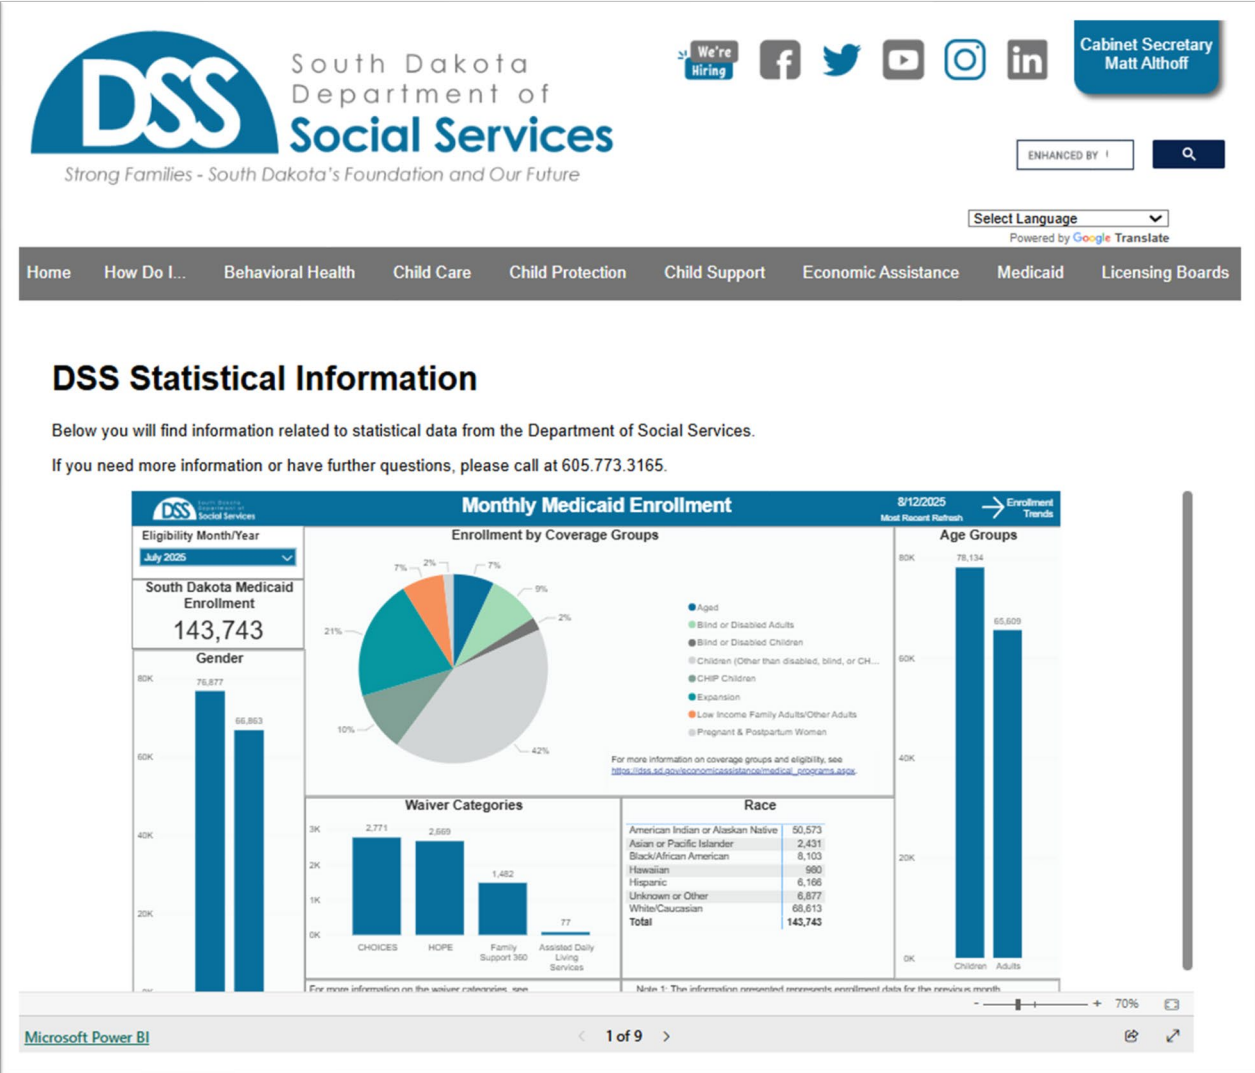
DSS South Dakota Department of Social Services

Strong Families - South Dakota's Foundation and Our Future

We're Hiring

Cabinet Secretary Matt Althoff

ENHANCED BY

Select Language

Powered by Google Translate

Home How Do I... Behavioral Health Child Care Child Protection Child Support Economic Assistance Medicaid Licensing Boards

DSS Statistical Information

Below you will find information related to statistical data from the Department of Social Services.

If you need more information or have further questions, please call at 605.773.3165.

DSS South Dakota Department of Social Services

Monthly Medicaid Enrollment

8/12/2025 Most Recent Refresh

Enrollment Trends

Eligibility Month/Year

July 2025

South Dakota Medicaid Enrollment

143,743

Gender

80K 60K 40K 20K 0K

76,877 66,863

Enrollment by Coverage Groups

7% 2% 7% 9% 2% 21% 10% 42%

Aged
Blind or Disabled Adults
Blind or Disabled Children
Children (Other than disabled, blind, or CH...
CHIP Children
Expansion
Low Income Family Adults/Other Adults
Pregnant & Postpartum Women

For more information on coverage groups and eligibility, see https://dss.sd.gov/economicassistance/medical_programs.aspx

Age Groups

80K 60K 40K 20K 0K

78,134 65,609

Children Adults

Waiver Categories

3K 2K 1K 0K

2,771 2,669 1,482 77

CHOICES HOPE Family Support 360 Assisted Daily Living Services

Race

| | |
|---|---|
| American Indian or Alaskan Native | 50,573 |
| Asian or Pacific Islander | 2,431 |
| Black/African American | 8,103 |
| Hawaiian | 980 |
| Hispanic | 6,166 |
| Unknown or Other | 6,877 |
| White/Caucasian | 68,613 |
| Total | 143,743 |

For more information on the waiver categories, see

Note 1: The information presented represents enrollment data for the previous month

70%

Microsoft Power BI

1 of 9